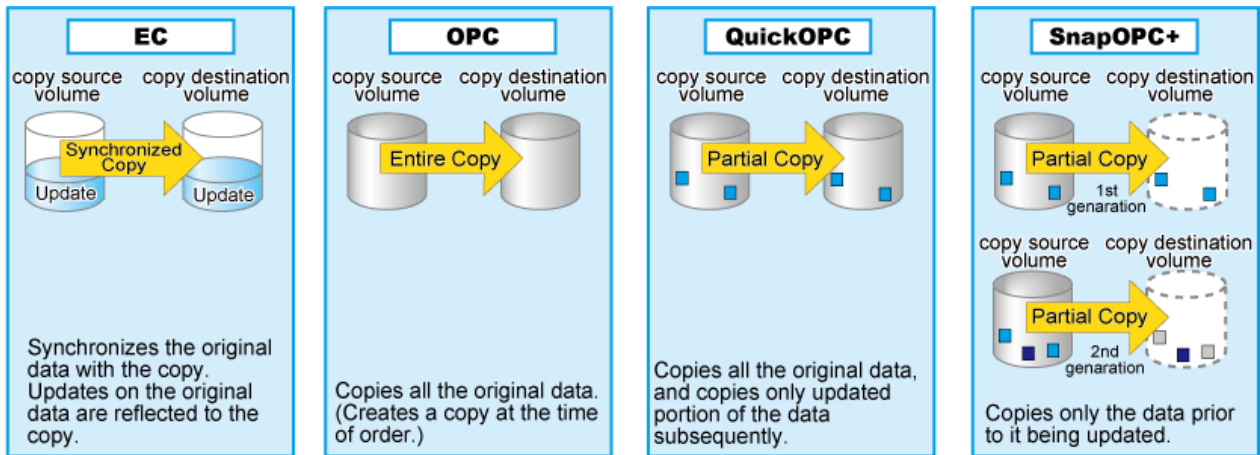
EC

copy source volume

copy destination volume

Synchronized Copy

Update

Update

Synchronizes the original data with the copy. Updates on the original data are reflected to the copy.

OPC

copy source volume

copy destination volume

Entire Copy

Copies all the original data. (Creates a copy at the time of order.)

QuickOPC

copy source volume

copy destination volume

Partial Copy

Copies all the original data, and copies only updated portion of the data subsequently.

SnapOPC+

copy source volume

copy destination volume

Partial Copy

1st genaration

copy source volume

copy destination volume

Partial Copy

2nd genaration

Copies only the data prior to it being updated.